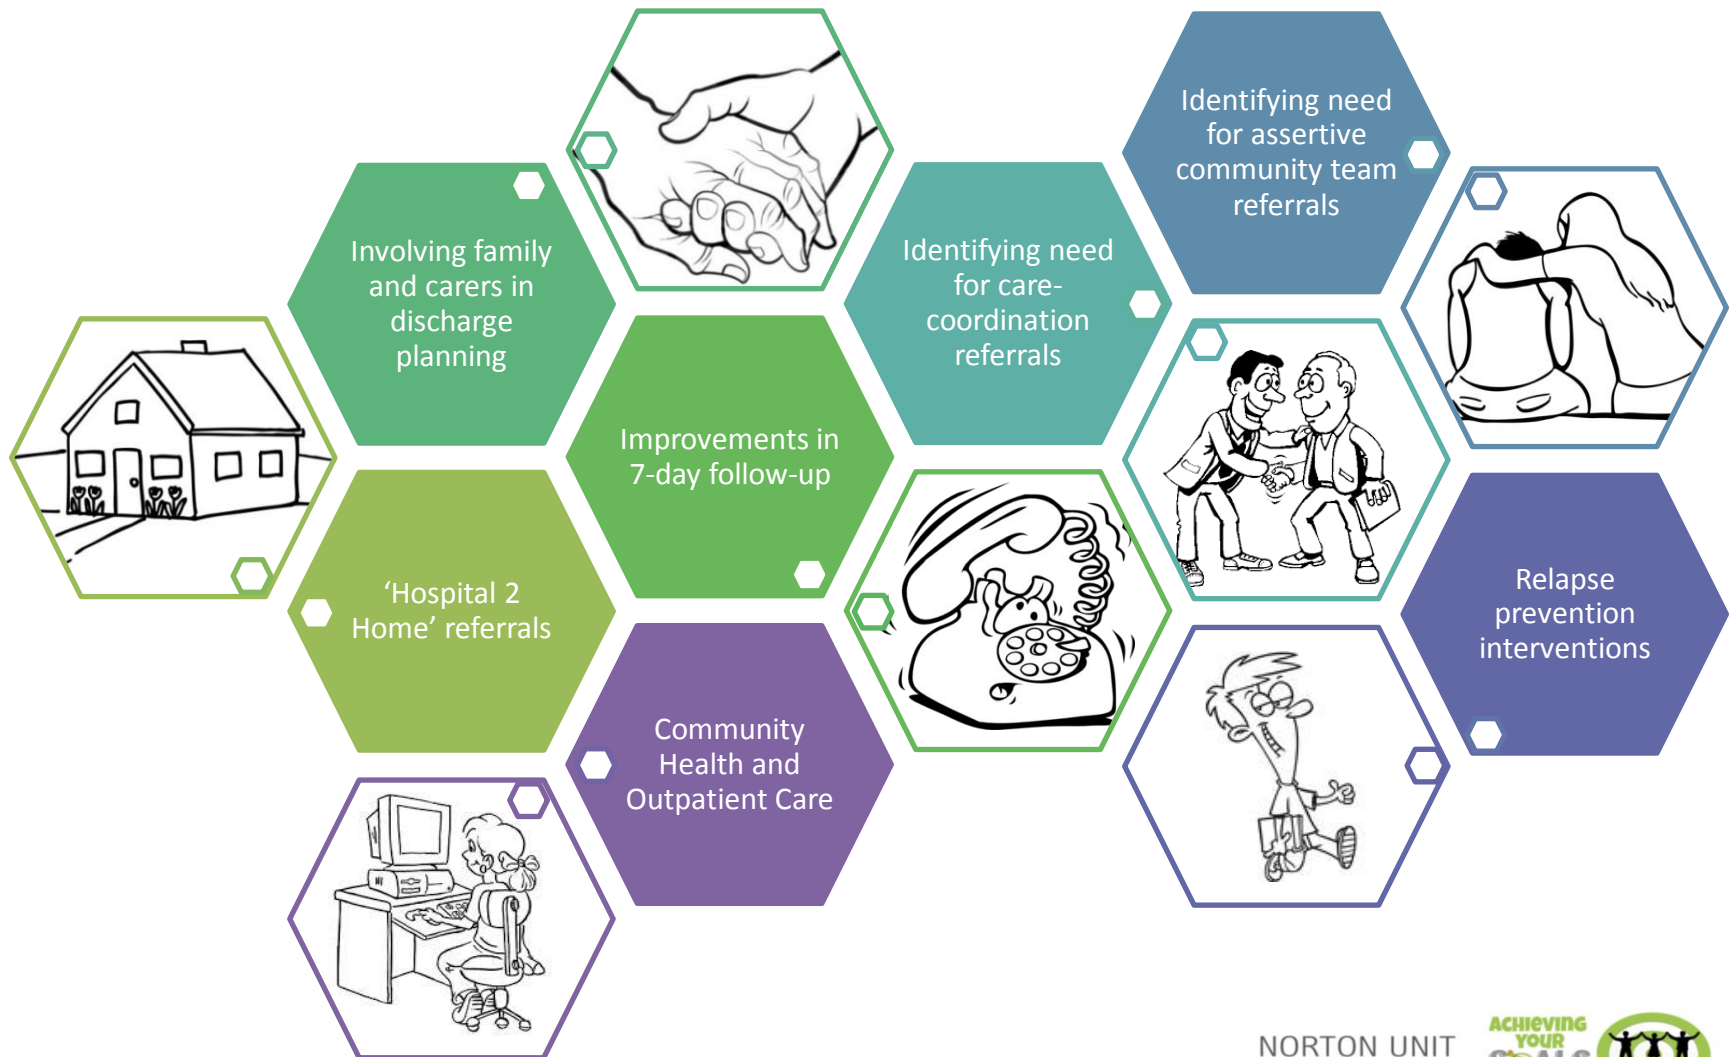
Identifying need for assertive community team referrals

Involving family and carers in discharge planning

Identifying need for care-coordination referrals

Improvements in 7-day follow-up

'Hospital 2 Home' referrals

Relapse prevention interventions

Community Health and Outpatient Care

NORTON UNIT

ACHIEVING YOUR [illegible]